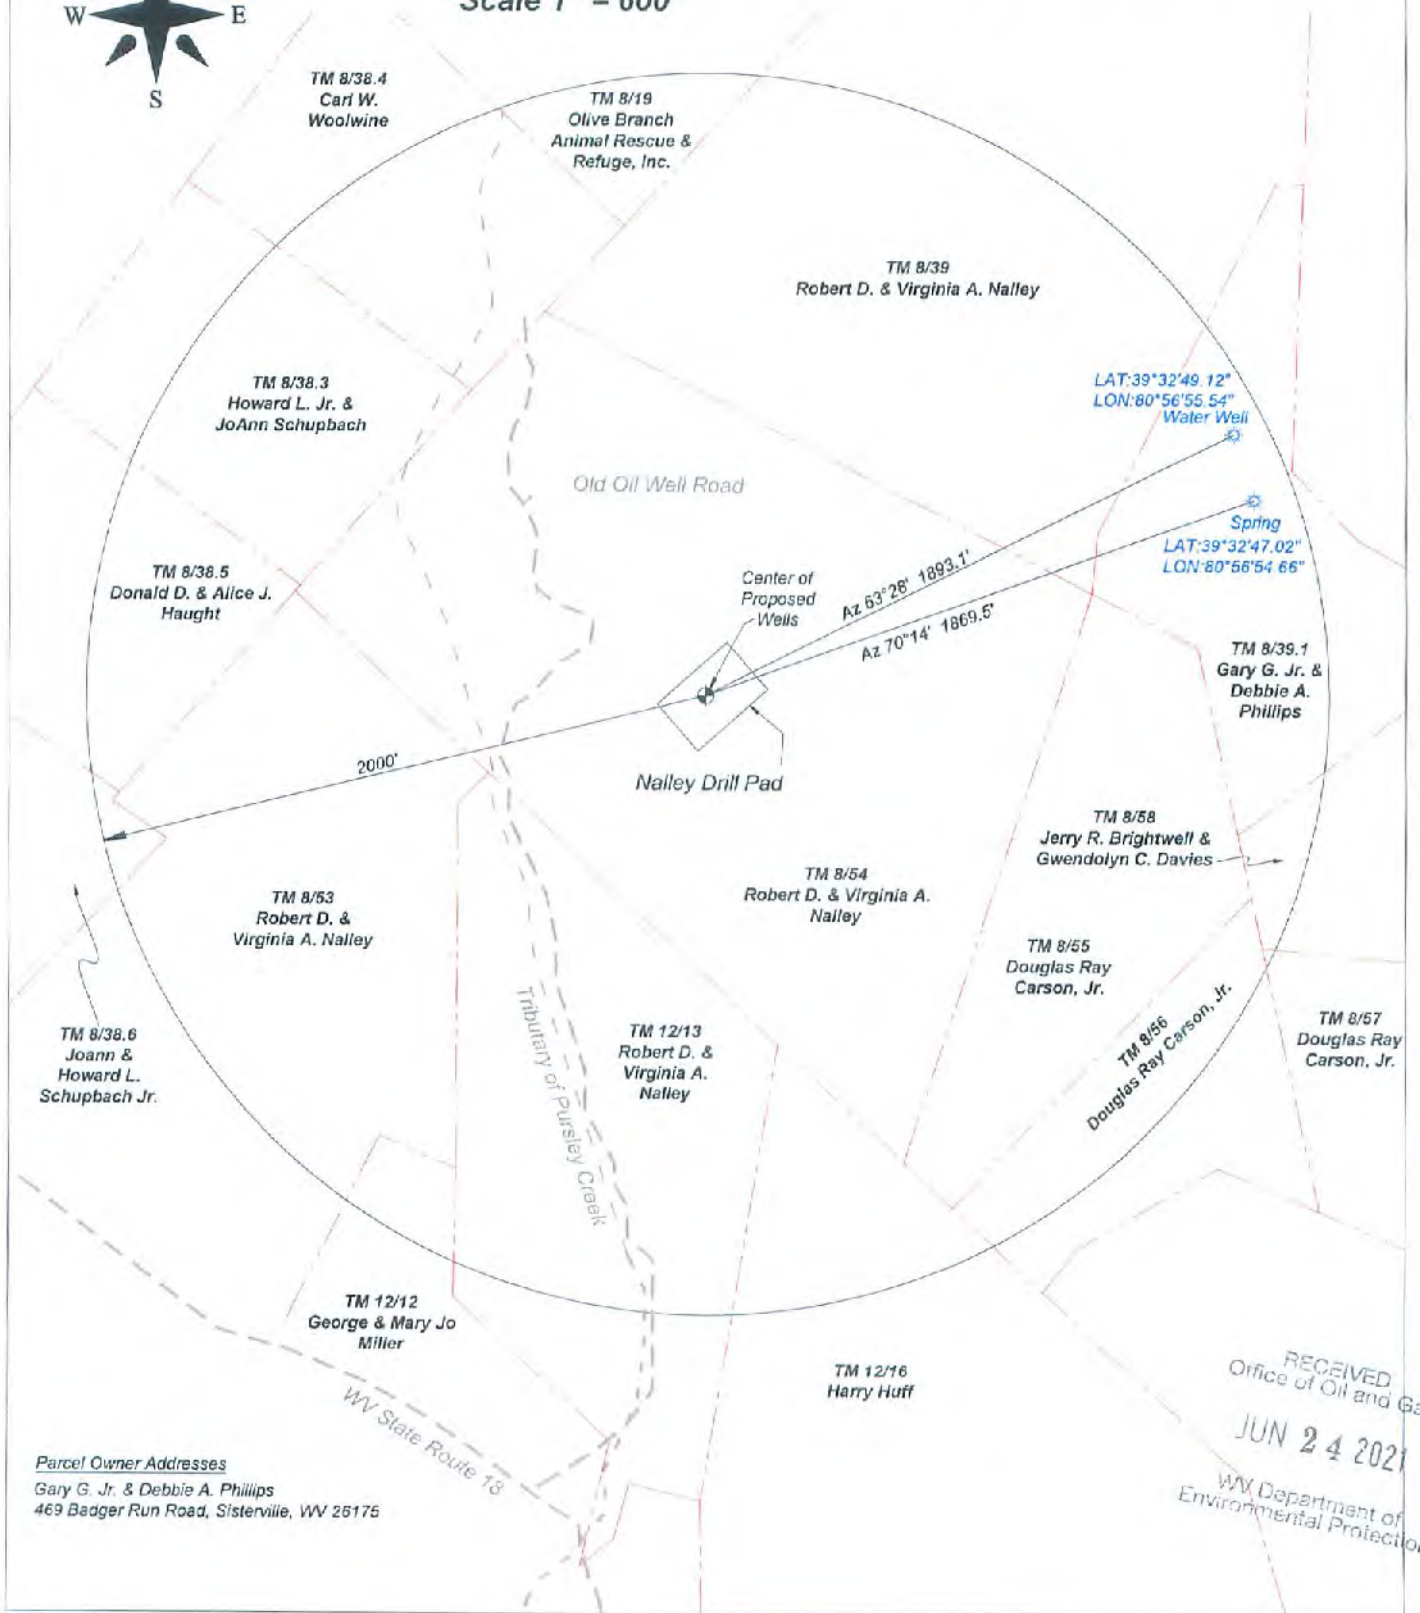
Scale 1" = 600'

W E S

TM 8/38.4
Carl W.
Woolwine

TM 8/19
Olive Branch
Animal Rescue &
Refuge, Inc.

TM 8/39
Robert D. & Virginia A. Nalley

TM 8/38.3
Howard L. Jr. &
JoAnn Schupbach

LAT:39°32'49.12"
LON:80°56'55.54"
Water Well

Old Oil Well Road

Spring
LAT:39°32'47.02"
LON:80°56'54.66"

TM 8/38.5
Donald D. & Alice J.
Haught

Center of
Proposed
Wells

Az 63°28' 1893.1'

Az 70°14' 1869.5'

TM 8/39.1
Gary G. Jr. &
Debbie A.
Phillips

2000'

Nalley Drill Pad

TM 8/58
Jerry R. Brightwell &
Gwendolyn C. Davies

TM 8/54
Robert D. & Virginia A.
Nalley

TM 8/53
Robert D. &
Virginia A. Nalley

TM 8/55
Douglas Ray
Carson, Jr.

TM 8/56
Douglas Ray Carson, Jr.

TM 8/57
Douglas Ray
Carson, Jr.

Tributary of Pursley Creek

TM 8/38.6
Joann &
Howard L.
Schupbach Jr.

TM 12/13
Robert D. &
Virginia A.
Nalley

TM 12/12
George & Mary Jo
Miller

TM 12/16
Harry Huff

WV State Route 18

RECEIVED
Office of Oil and Ga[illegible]

JUN 2 4 2021

WV Department of
Environmental Protectio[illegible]

Parcel Owner Addresses
Gary G. Jr. & Debbie A. Phillips
469 Badger Run Road, Sistersville, WV 26175